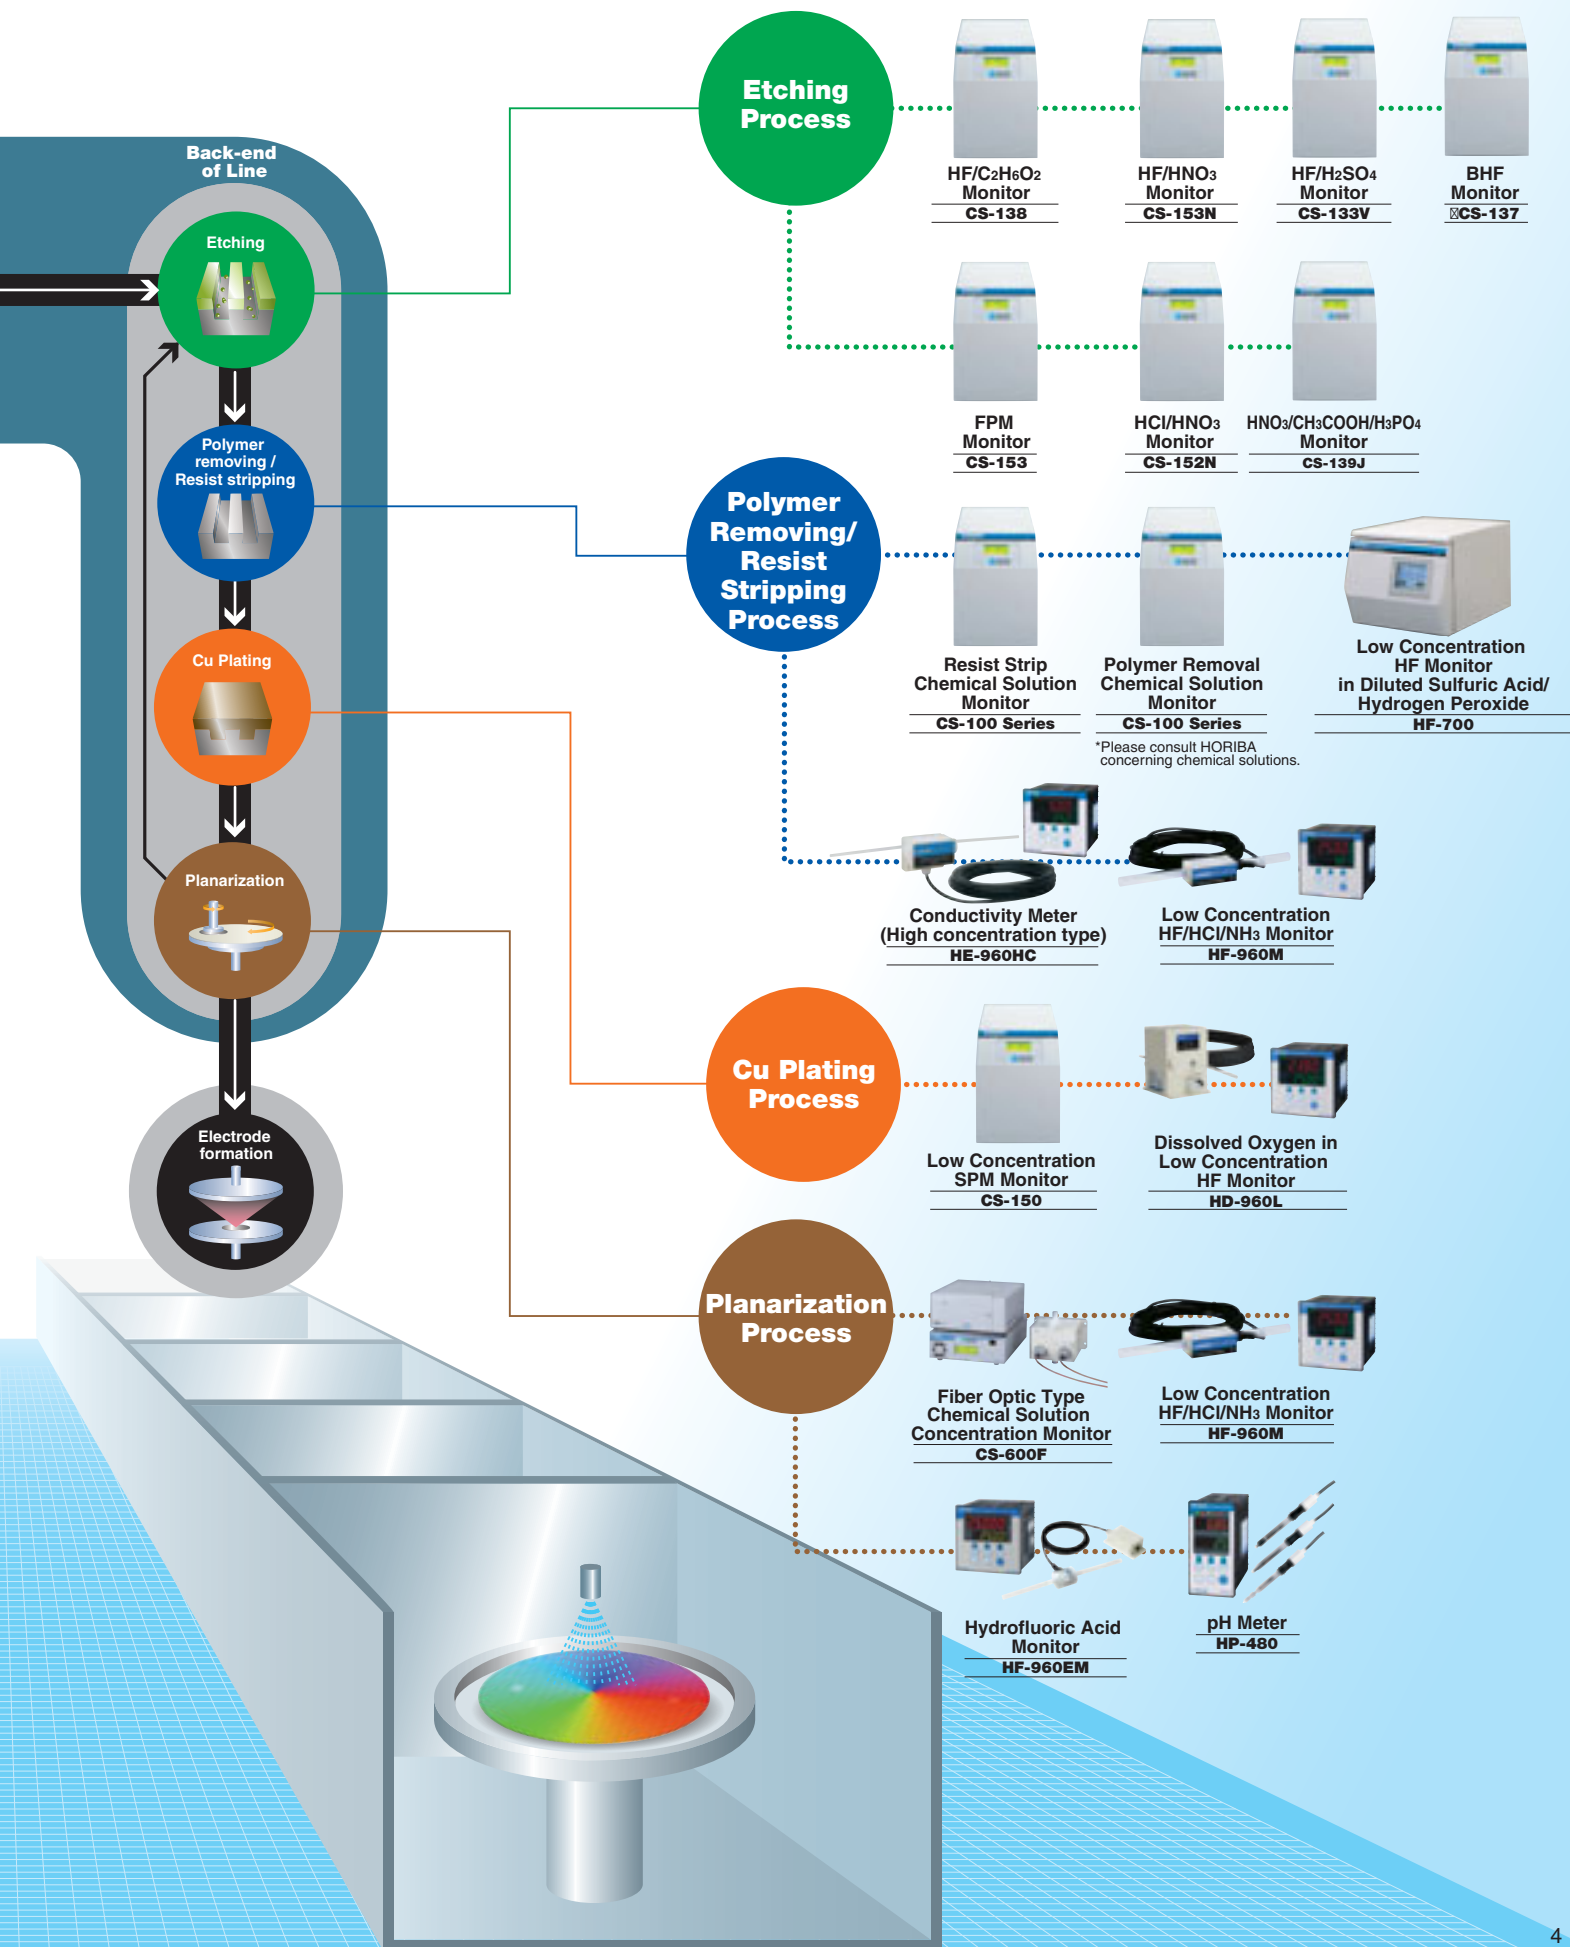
Back-end of Line

Etching

Polymer removing / Resist stripping

Cu Plating

Planarization

Electrode formation

Etching Process

$HF/C_2H_6O_2$ Monitor
CS-138

$HF/HNO_3$ Monitor
CS-153N

$HF/H_2SO_4$ Monitor
CS-133V

BHF Monitor
※CS-137

FPM Monitor
CS-153

$HCl/HNO_3$ Monitor
CS-152N

$HNO_3/CH_3COOH/H_3PO_4$ Monitor
CS-139J

Polymer Removing/ Resist Stripping Process

Resist Strip Chemical Solution Monitor
CS-100 Series

Polymer Removal Chemical Solution Monitor
CS-100 Series

Low Concentration HF Monitor in Diluted Sulfuric Acid/ Hydrogen Peroxide
HF-700

*Please consult HORIBA concerning chemical solutions.

Conductivity Meter (High concentration type)
HE-960HC

Low Concentration $HF/HCl/NH_3$ Monitor
HF-960M

Cu Plating Process

Low Concentration SPM Monitor
CS-150

Dissolved Oxygen in Low Concentration HF Monitor
HD-960L

Planarization Process

Fiber Optic Type Chemical Solution Concentration Monitor
CS-600F

Low Concentration $HF/HCl/NH_3$ Monitor
HF-960M

Hydrofluoric Acid Monitor
HF-960EM

pH Meter
HP-480

4